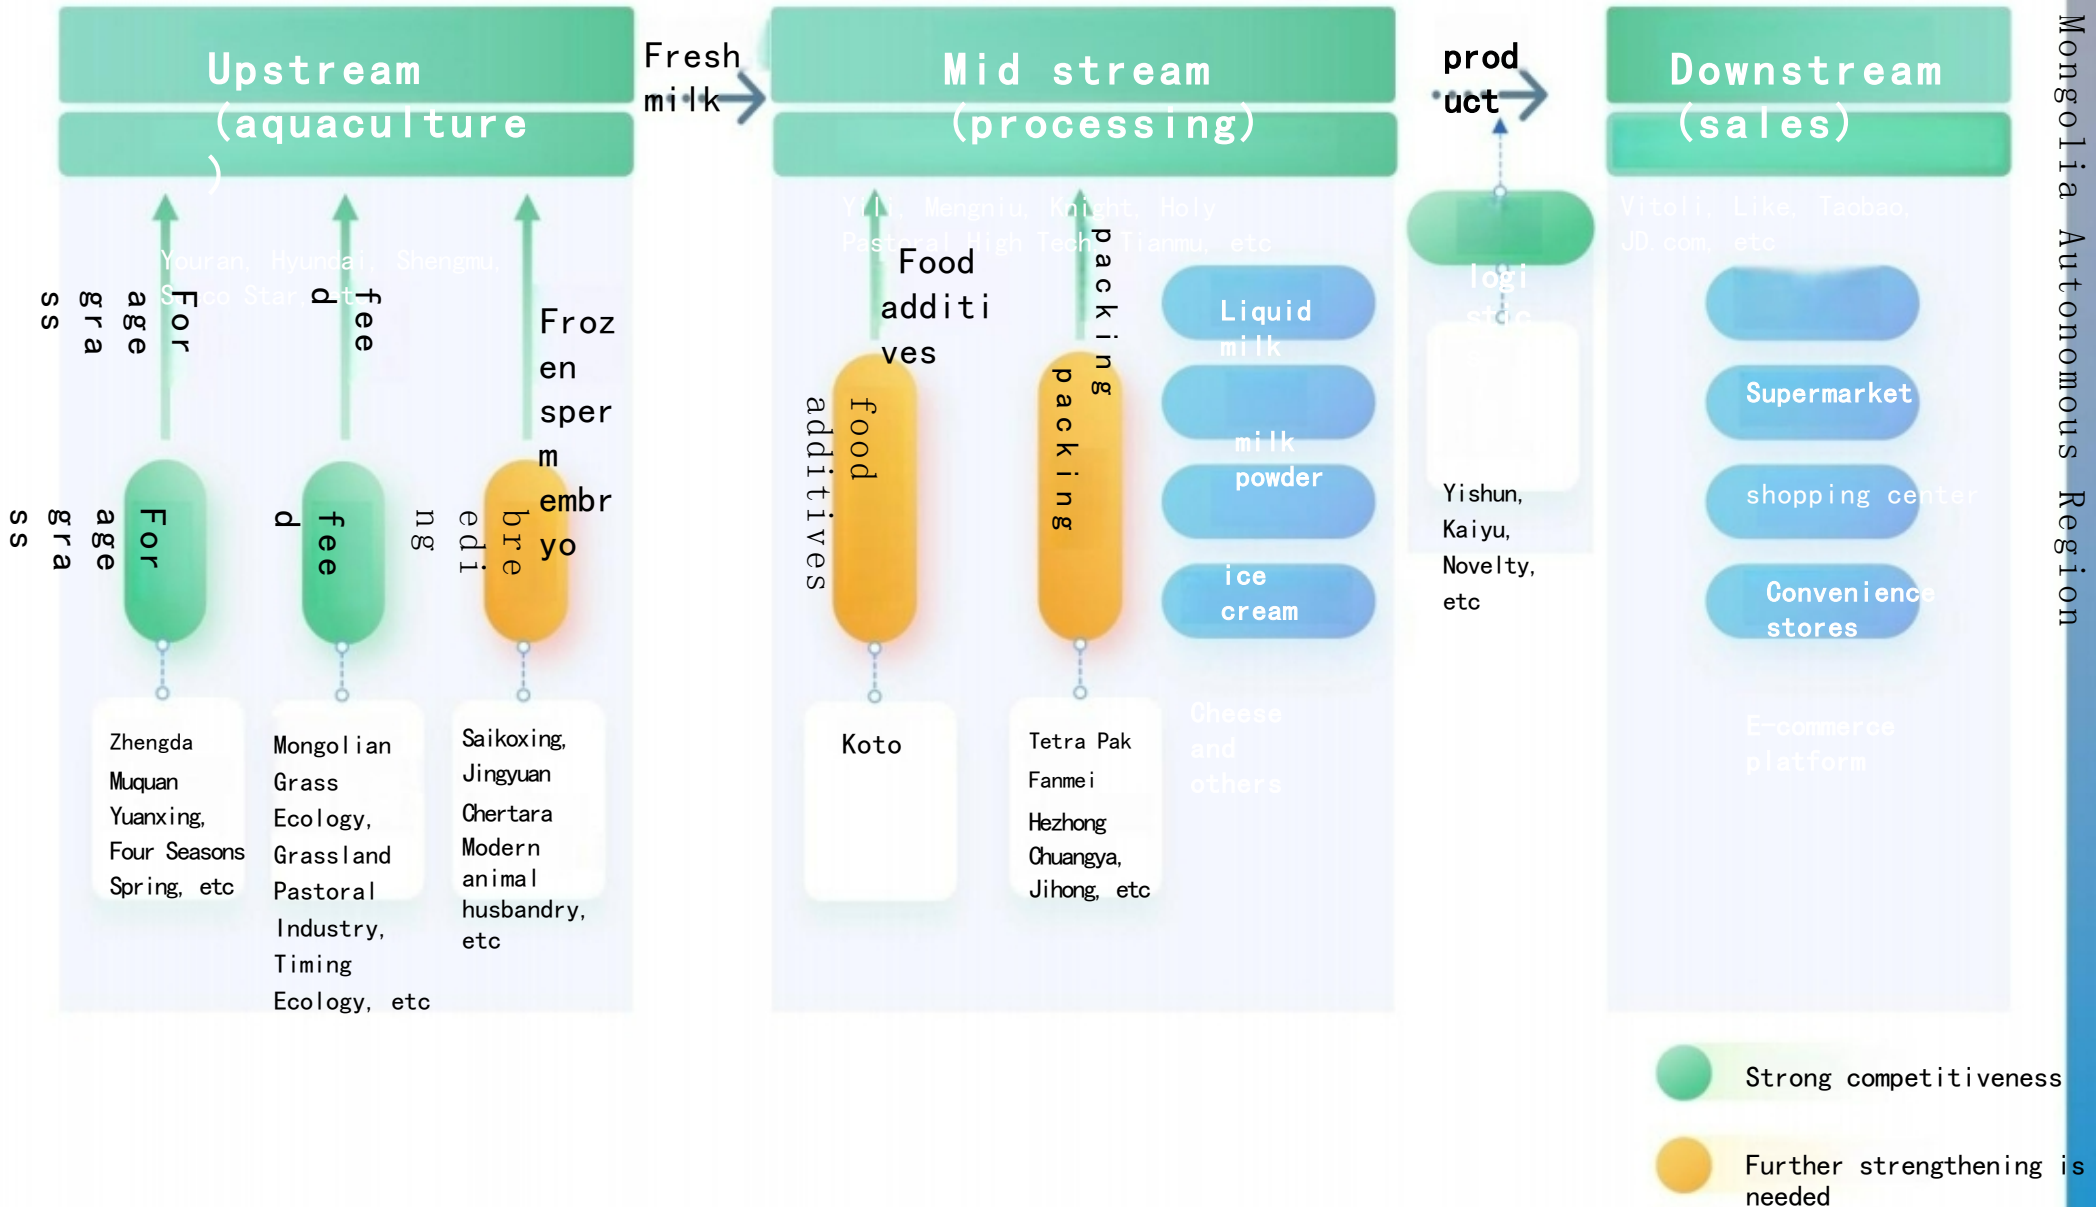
Upstream (aquaculture )

Fresh milk

Mid stream (processing)

prod uct

Downstream (sales)

Mongolia Autonomous Region

Youran, Hyundai, Shengmu, Saico Star, etc

Forage grass

feed

Frozen sperm embryo

Forage grass

feed

breeding

Zhengda Muquan Yuanxing, Four Seasons Spring, etc

Mongolian Grass Ecology, Grassland Pastoral Industry, Timing Ecology, etc

Saikoxing, Jingyuan Chertara Modern animal husbandry, etc

Yili, Mengniu, Knight, Holy Pastoral High Tech, Tianmu, etc

Food additives

packing

food additives

packing

Liquid milk

milk powder

ice cream

Cheese and others

Koto

Tetra Pak Fanmei Hezhong Chuangya, Jihong, etc

logistic

Yishun, Kaiyu, Novelty, etc

Vitoli, Like, Taobao, JD.com, etc

Supermarket

shopping center

Convenience stores

E-commerce platform

Strong competitiveness

Further strengthening is needed